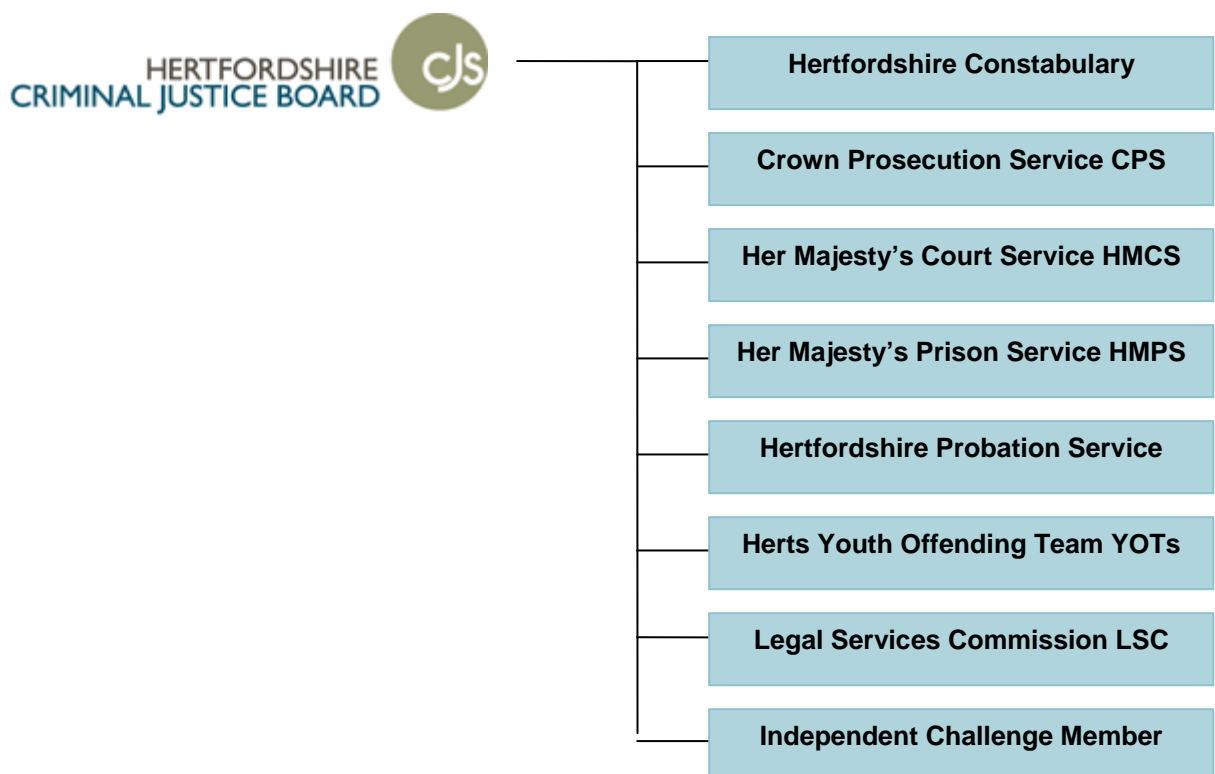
HERTFORDSHIRE
CRIMINAL JUSTICE BOARD
CJS

Hertfordshire Constabulary

Crown Prosecution Service CPS

Her Majesty’s Court Service HMCS

Her Majesty’s Prison Service HMPS

Hertfordshire Probation Service

Herts Youth Offending Team YOTs

Legal Services Commission LSC

Independent Challenge Member